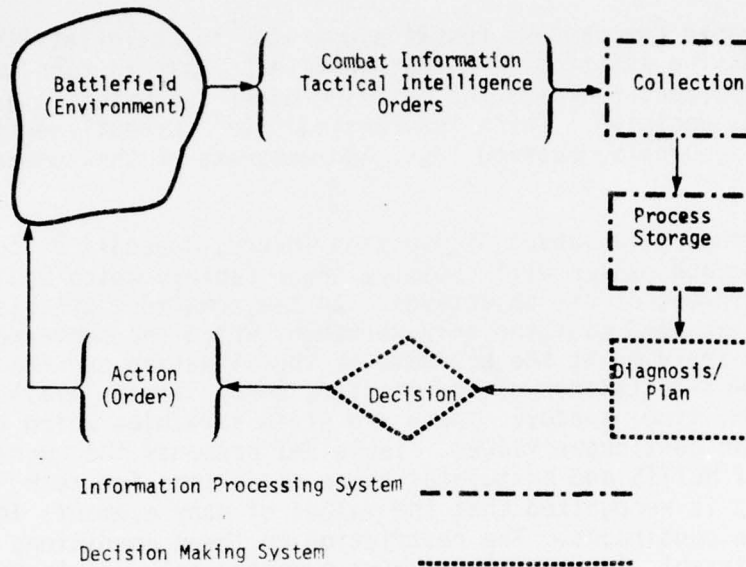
Battlefield (Environment)

Combat Information
Tactical Intelligence
Orders

Collection

Process
Storage

Diagnosis/
Plan

Decision

Action
(Order)

Information Processing System

Decision Making System